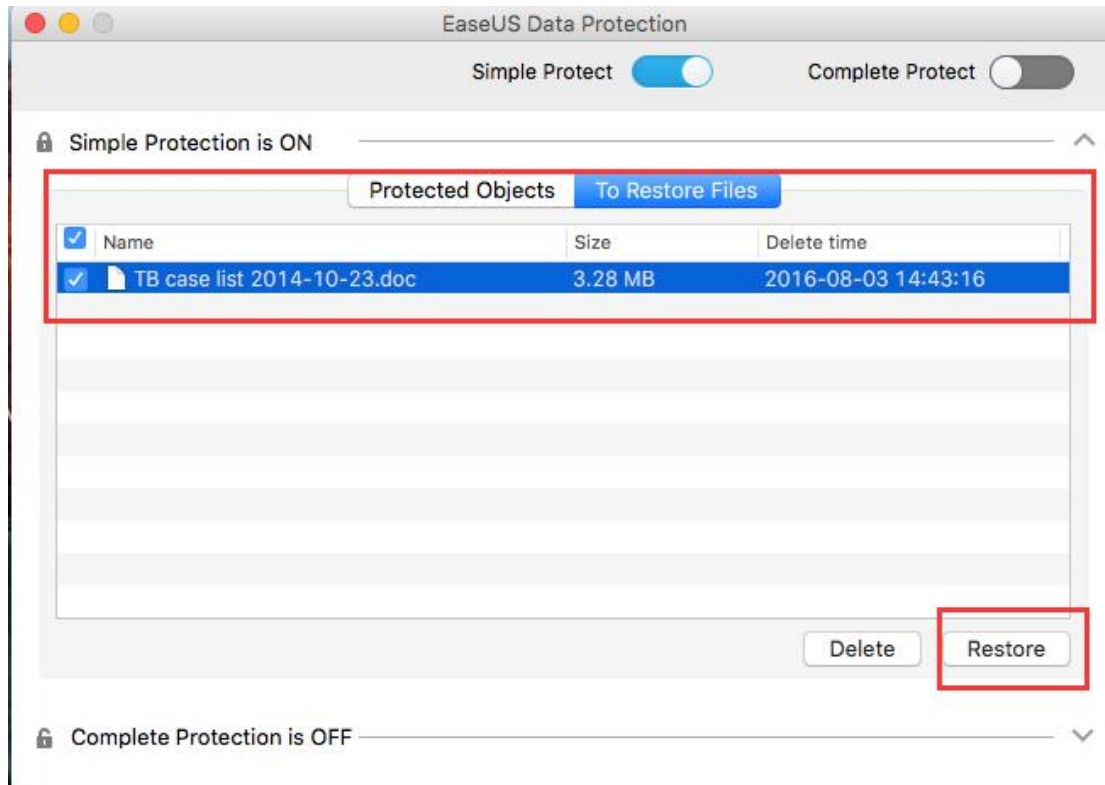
EaseUS Data Protection

Simple Protect

Complete Protect

Simple Protection is ON

Protected Objects
To Restore Files

| Name | Size | Delete time |
|---|---|---|
| TB case list 2014-10-23.doc | 3.28 MB | 2016-08-03 14:43:16 |

Delete
Restore

Complete Protection is OFF